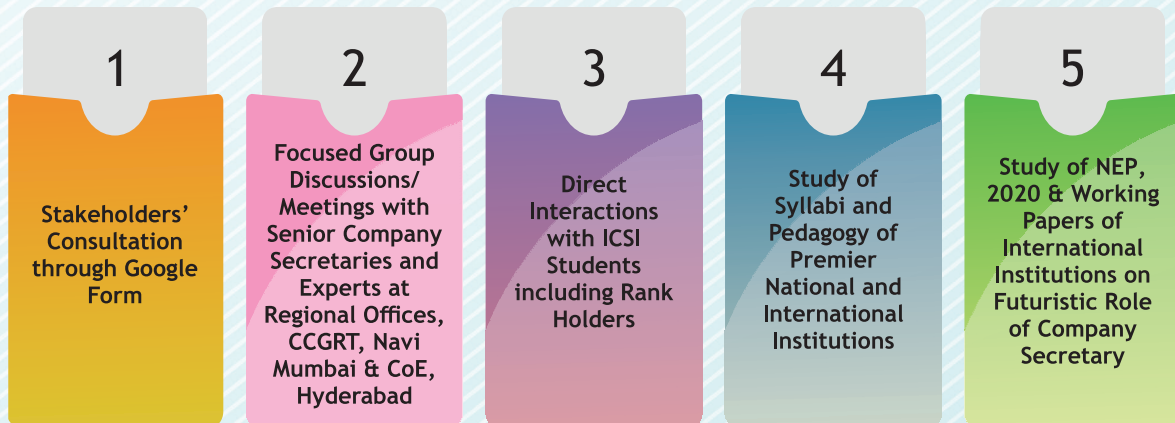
1

Stakeholders' Consultation through Google Form

2

Focused Group Discussions/ Meetings with Senior Company Secretaries and Experts at Regional Offices, CCGRT, Navi Mumbai & CoE, Hyderabad

3

Direct Interactions with ICSI Students including Rank Holders

4

Study of Syllabi and Pedagogy of Premier National and International Institutions

5

Study of NEP, 2020 & Working Papers of International Institutions on Futuristic Role of Company Secretary